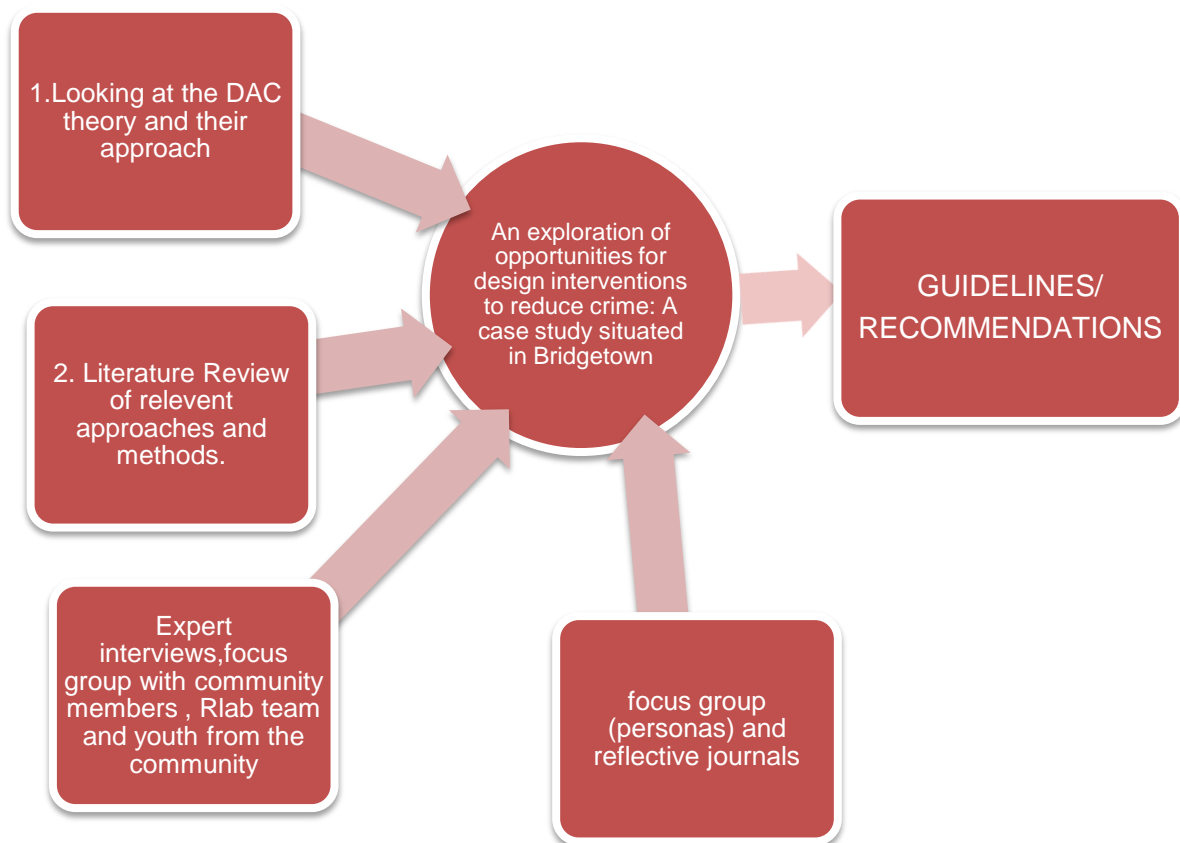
1.Looking at the DAC theory and their approach

An exploration of opportunities for design interventions to reduce crime: A case study situated in Bridgetown

GUIDELINES/ RECOMMENDATIONS

2. Literature Review of relevent approaches and methods.

Expert interviews,focus group with community members , Rlab team and youth from the community

focus group (personas) and reflective journals